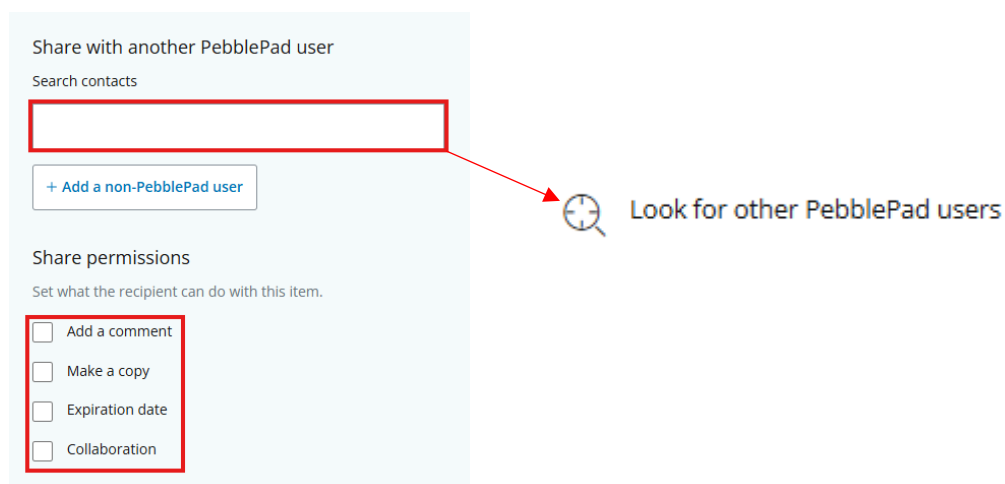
Share with another PebblePad user

Search contacts

+ Add a non-PebblePad user

Look for other PebblePad users

Share permissions

Set what the recipient can do with this item.

Add a comment

Make a copy

Expiration date

Collaboration